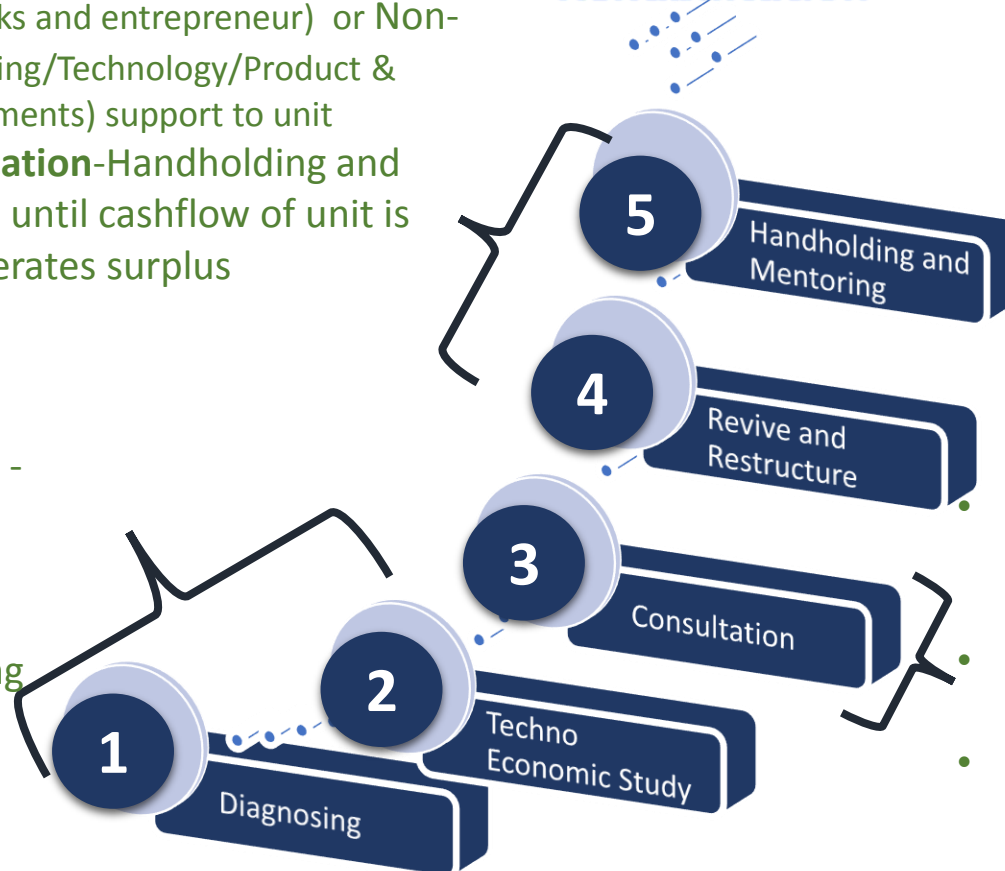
ks and entrepreneur) or Non-
ing/Technology/Product &
ments) support to unit
ation-Handholding and
until cashflow of unit is
erates surplus

-

g

5
Handholding and Mentoring

4
Revive and Restructure

3
Consultation

2
Techno Economic Study

1
Diagnosing